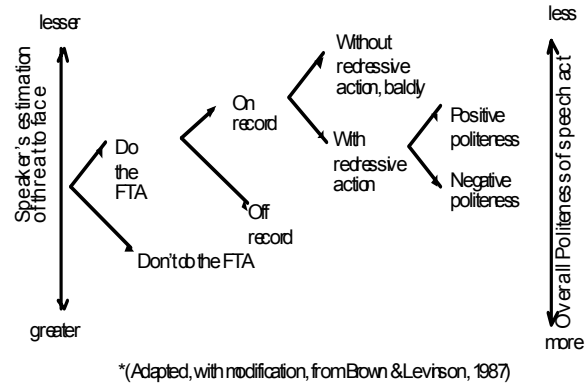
lesser

Speaker's estimation of threat to face

greater

Do the FTA

Don't do the FTA

On record

Off record

Without redressive action, baldly

With redressive action

Positive politeness

Negative politeness

less

Overall Politeness of speech act

more

*(Adapted, with modification, from Brown & Levinson, 1987)